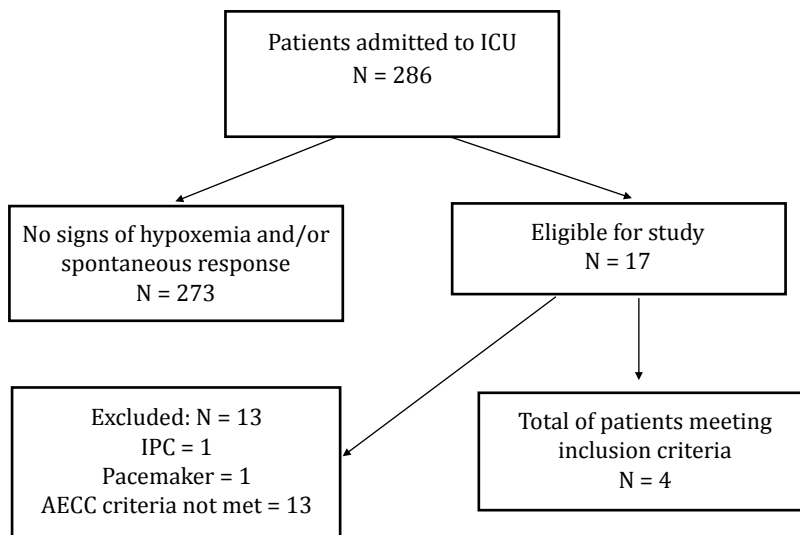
Patients admitted to ICU
N = 286

No signs of hypoxemia and/or spontaneous response
N = 273

Eligible for study
N = 17

Excluded: N = 13
IPC = 1
Pacemaker = 1
AECC criteria not met = 13

Total of patients meeting inclusion criteria
N = 4